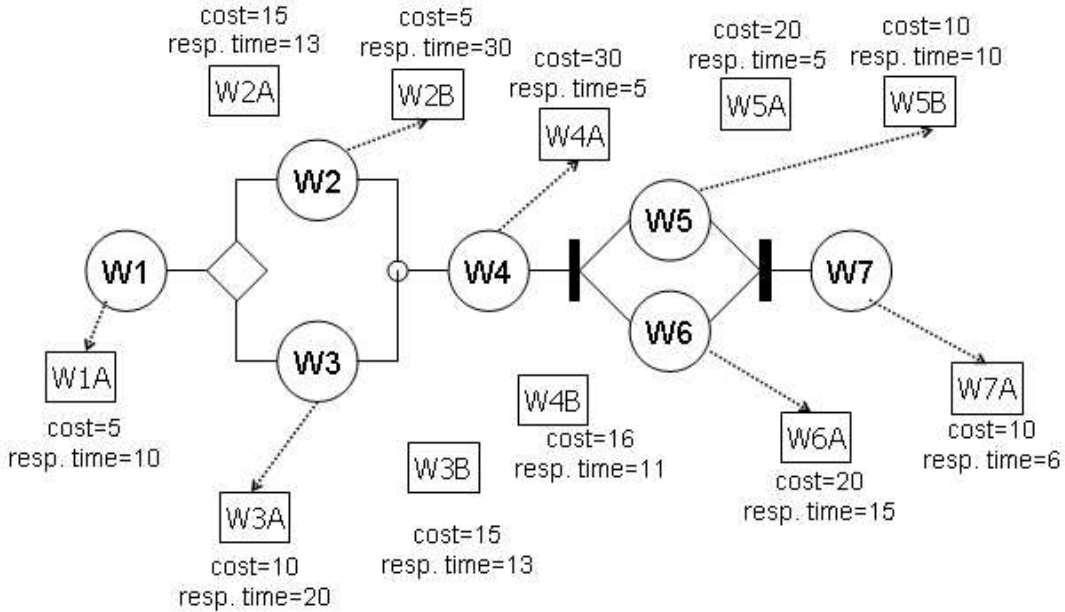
cost=15
resp. time=13

W2A

cost=5
resp. time=30

W2B

cost=30
resp. time=5

W4A

cost=20
resp. time=5

W5A

cost=10
resp. time=10

W5B

W2

W1

W4

W5

W7

W3

W6

W1A

cost=5
resp. time=10

W4B

cost=16
resp. time=11

W3B

W3A

cost=10
resp. time=20

cost=15
resp. time=13

W6A

cost=20
resp. time=15

W7A

cost=10
resp. time=6